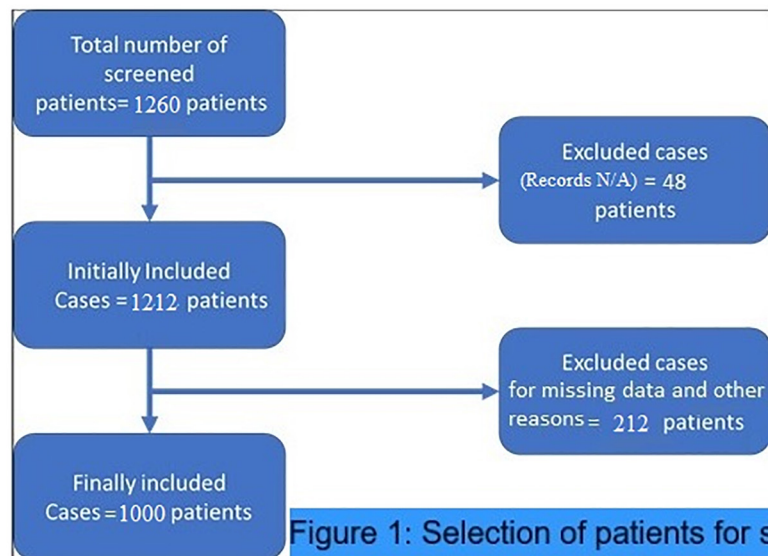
Total number of screened patients= 1260 patients

Excluded cases (Records N/A) = 48 patients

Initially Included Cases = 1212 patients

Excluded cases for missing data and other reasons = 212 patients

Finally included Cases = 1000 patients

Figure 1: Selection of patients for s